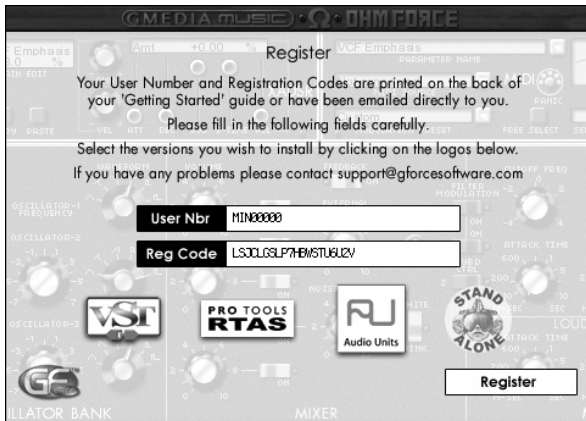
GMEDIA MUSIC · Ω · OHM FORCE

Register

Your User Number and Registration Codes are printed on the back of your 'Getting Started' guide or have been emailed directly to you.

Please fill in the following fields carefully.

Select the versions you wish to install by clicking on the logos below.

If you have any problems please contact support@gforcesoftware.com

User Nbr MIN00000

Reg Code LSJCLGSLP7HBWSTU6U2V

VST

PRO TOOLS RTAS

Audio Units

STAND ALONE

Register

VCF Emphasis
Amt +0.00 %
VCF Emphasis
PARAMETER NAME
EDIT
PASTE
VEL
ATT
PANIC
FREE SELECT
OSCILLATOR-1 FREQUENCY
OSCILLATOR-2
OSCILLATOR-3
FEEDBACK
EXTERNAL
NOISE
FILTER MODULATION
CUTOFF FREQ
ATTACK TIME
ON
LOUD
ILLATOR BANK
MIXER